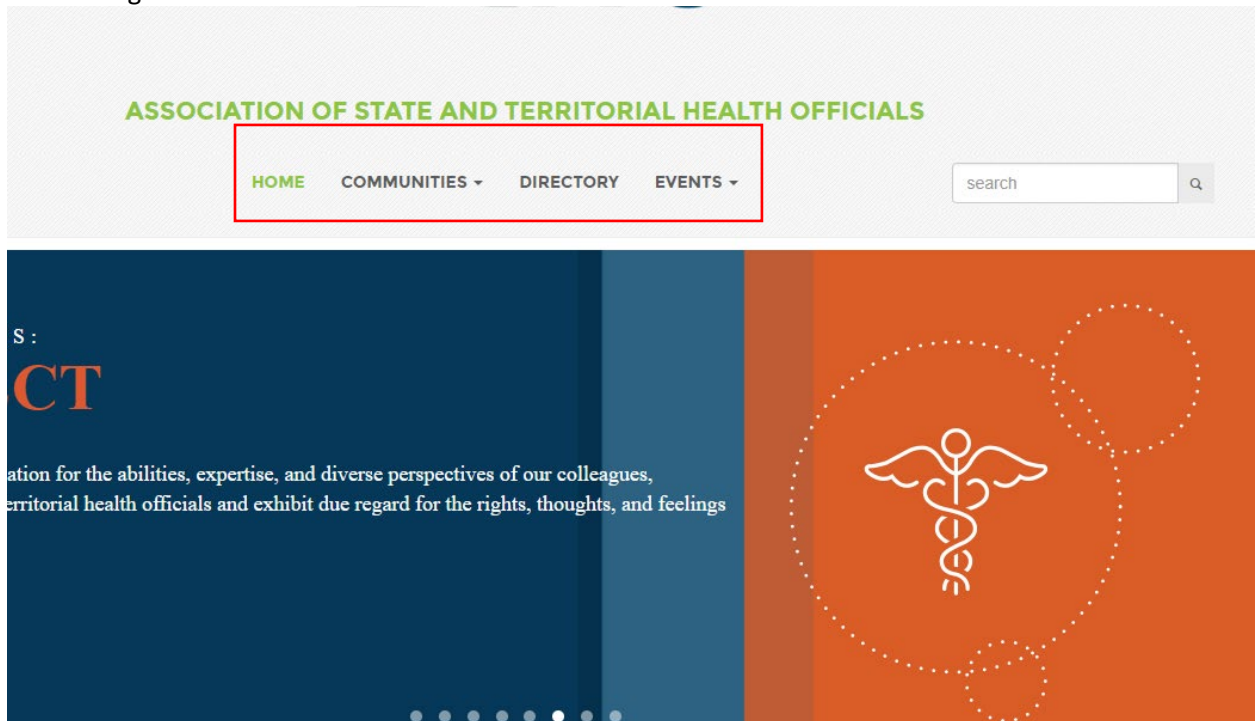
ASSOCIATION OF STATE AND TERRITORIAL HEALTH OFFICIALS

HOME COMMUNITIES ▾ DIRECTORY EVENTS ▾

search

S:

CT

ation for the abilities, expertise, and diverse perspectives of our colleagues, erritorial health officials and exhibit due regard for the rights, thoughts, and feelings